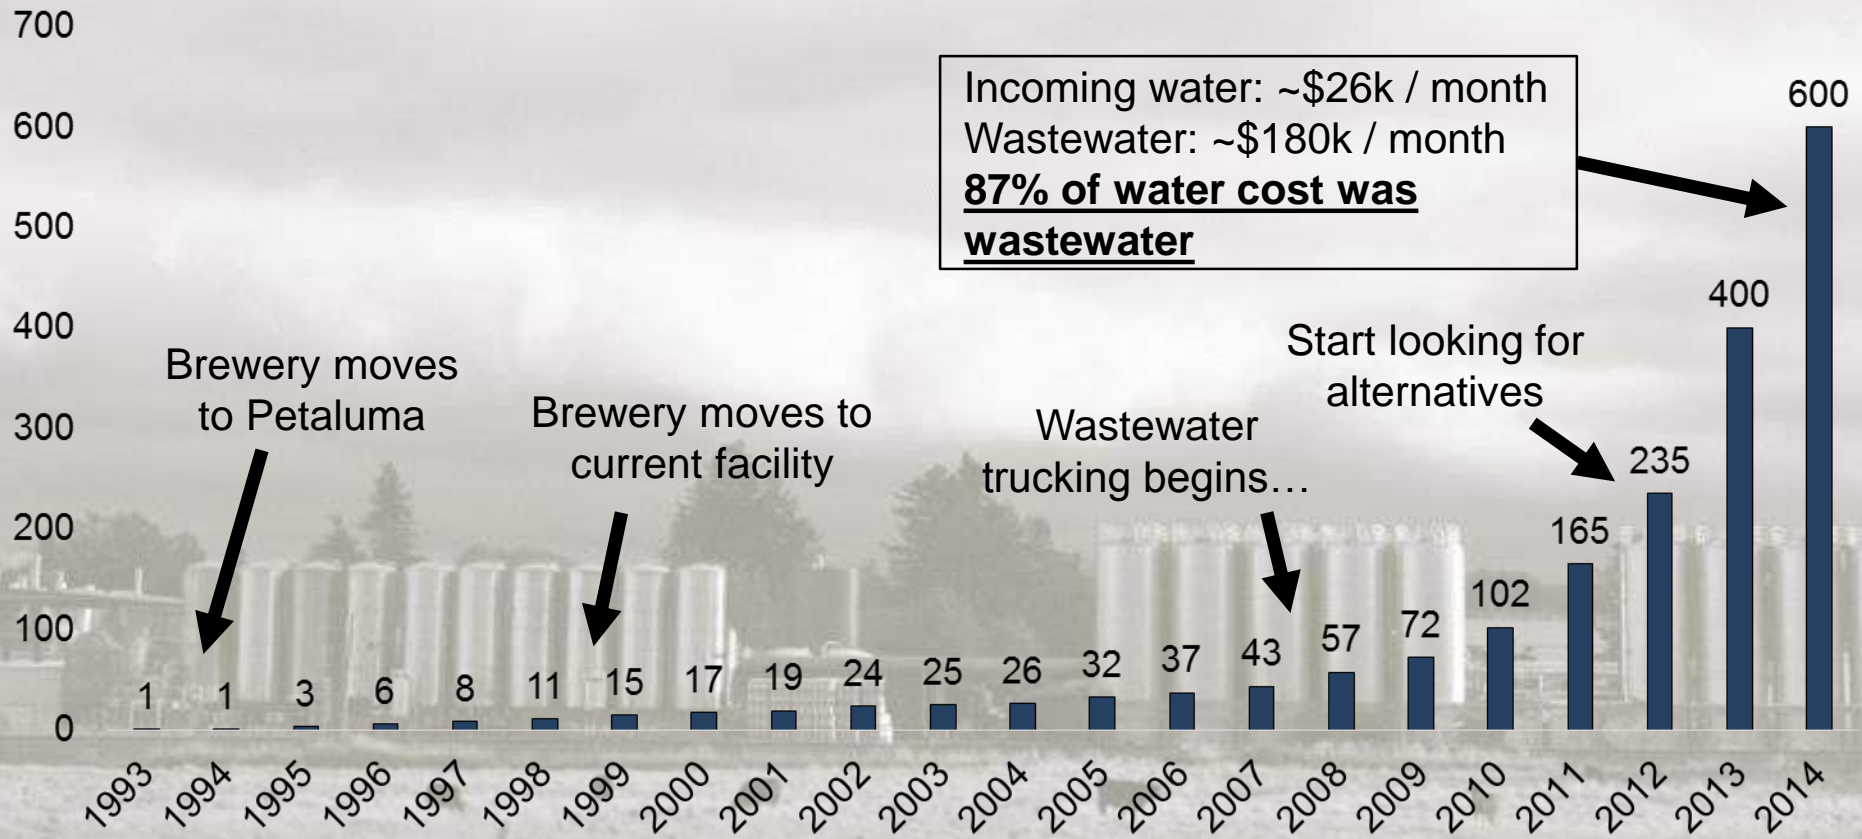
700
600
500
400
300
200
100
0

Incoming water: ~$26k / month
Wastewater: ~$180k / month
**87% of water cost was wastewater**

Brewery moves to Petaluma

Brewery moves to current facility

Wastewater trucking begins…

Start looking for alternatives

1
1
3
6
8
11
15
17
19
24
25
26
32
37
43
57
72
102
165
235
400
600

1993
1994
1995
1996
1997
1998
1999
2000
2001
2002
2003
2004
2005
2006
2007
2008
2009
2010
2011
2012
2013
2014